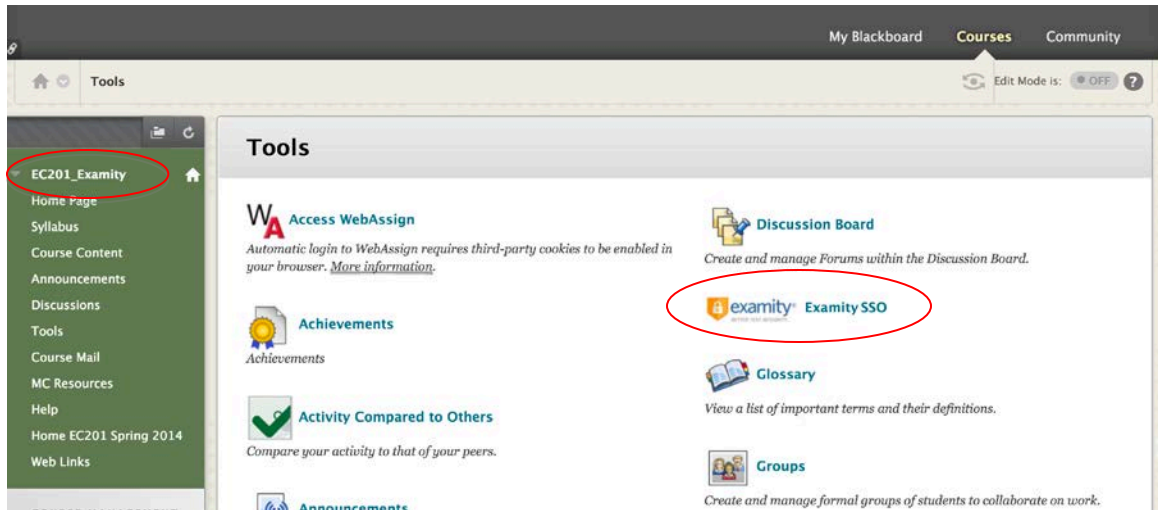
My Blackboard Courses Community

Tools

Edit Mode is: OFF ?

EC201_Examity

Home Page
Syllabus
Course Content
Announcements
Discussions
Tools
Course Mail
MC Resources
Help
Home EC201 Spring 2014
Web Links

Tools

WA Access WebAssign
Automatic login to WebAssign requires third-party cookies to be enabled in your browser. More information.

Achievements
Achievements

Activity Compared to Others
Compare your activity to that of your peers.

Announcements

Discussion Board
Create and manage Forums within the Discussion Board.

examity Examity SSO

Glossary
View a list of important terms and their definitions.

Groups
Create and manage formal groups of students to collaborate on work.